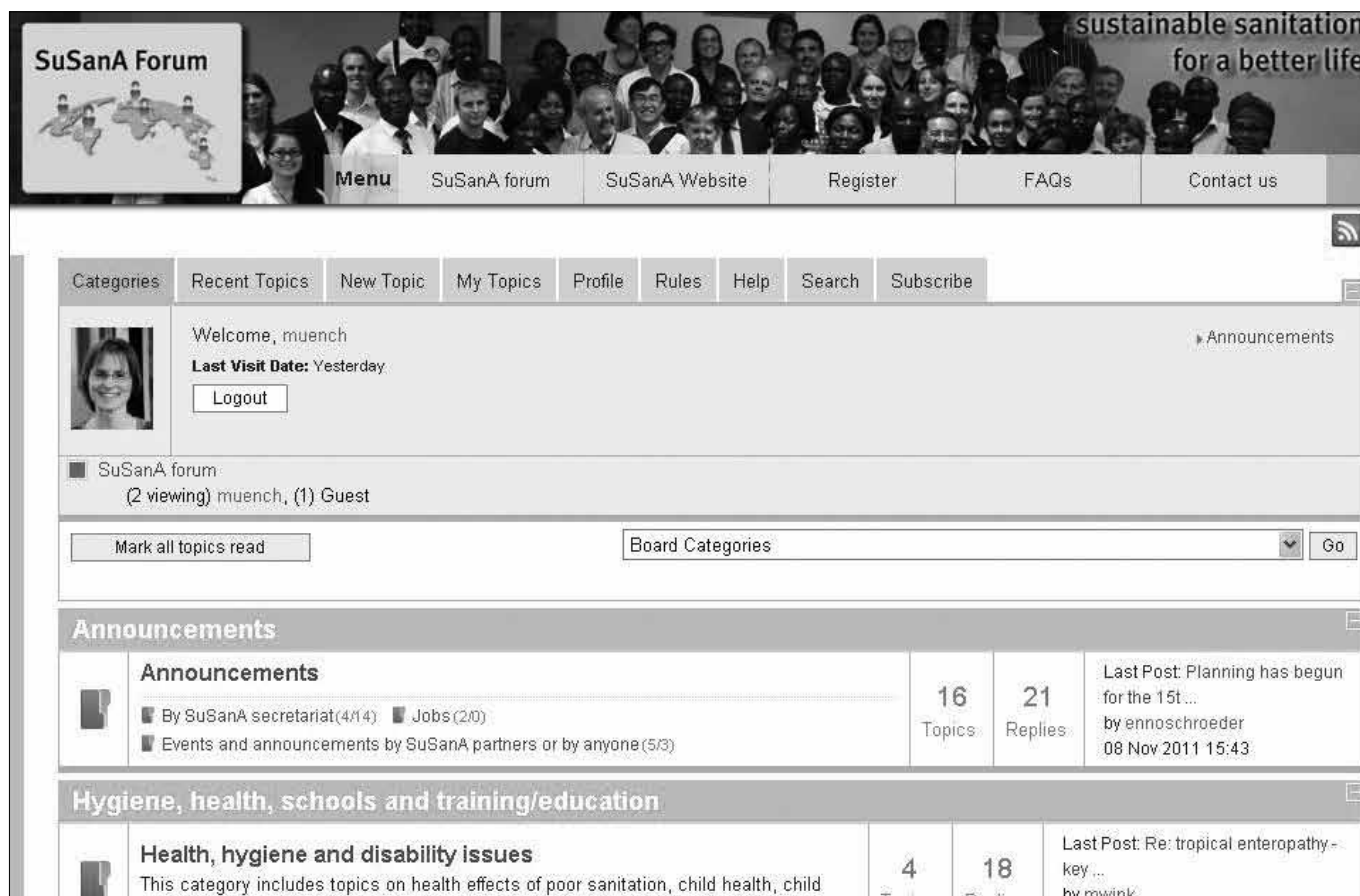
SuSanA Forum

sustainable sanitation for a better life

Menu | SuSanA forum | SuSanA Website | Register | FAQs | Contact us

Categories | Recent Topics | New Topic | My Topics | Profile | Rules | Help | Search | Subscribe

Welcome, muench
Last Visit Date: Yesterday
Logout

Announcements

SuSanA forum
(2 viewing) muench, (1) Guest

Mark all topics read

Board Categories
Go

Announcements

Announcements
By SuSanA secretariat (4/14) Jobs (2/0)
Events and announcements by SuSanA partners or by anyone (5/3)
16 Topics
21 Replies
Last Post: Planning has begun for the 15t ...
by ennoschroeder
08 Nov 2011 15:43

Hygiene, health, schools and training/education

Health, hygiene and disability issues
This category includes topics on health effects of poor sanitation, child health, child
4
18
Last Post: Re: tropical enteropathy - key ...
by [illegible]